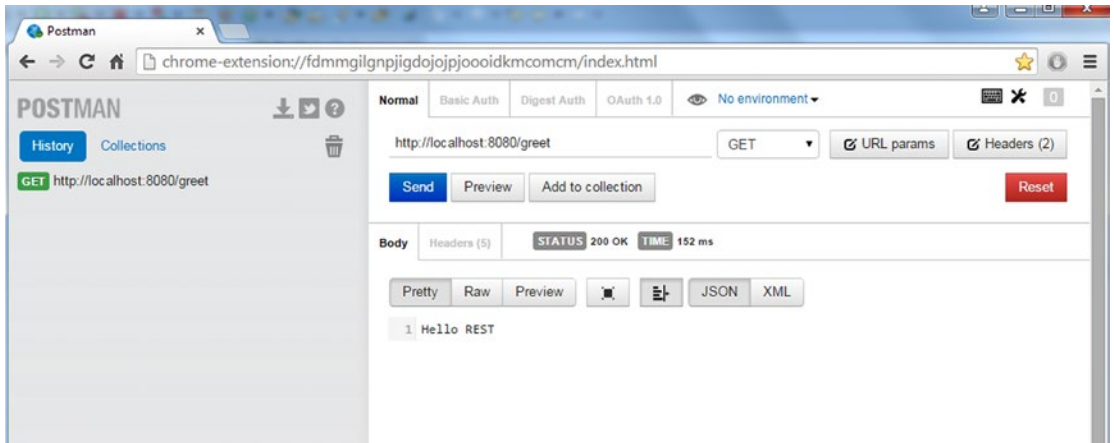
Postman ×

chrome-extension://fdmmgilgnpjigdojojpjoooidkmcomcm/index.html

POSTMAN

History Collections

GET http://localhost:8080/greet

Normal Basic Auth Digest Auth OAuth 1.0 No environment

0

http://localhost:8080/greet GET URL params Headers (2)

Send Preview Add to collection Reset

Body Headers (5) STATUS 200 OK TIME 152 ms

Pretty Raw Preview JSON XML

1 Hello REST